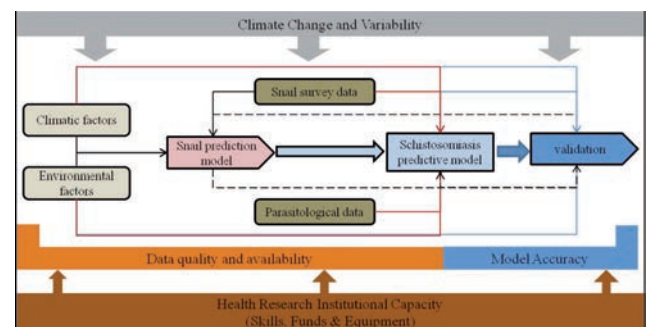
Climate Change and Variability

Snail survey data

Climatic factors

Snail prediction model

Schistosomiasis predictive model

validation

Environmental factors

Parasitological data

Data quality and availability

Model Accuracy

Health Research Institutional Capacity
(Skills, Funds & Equipment)